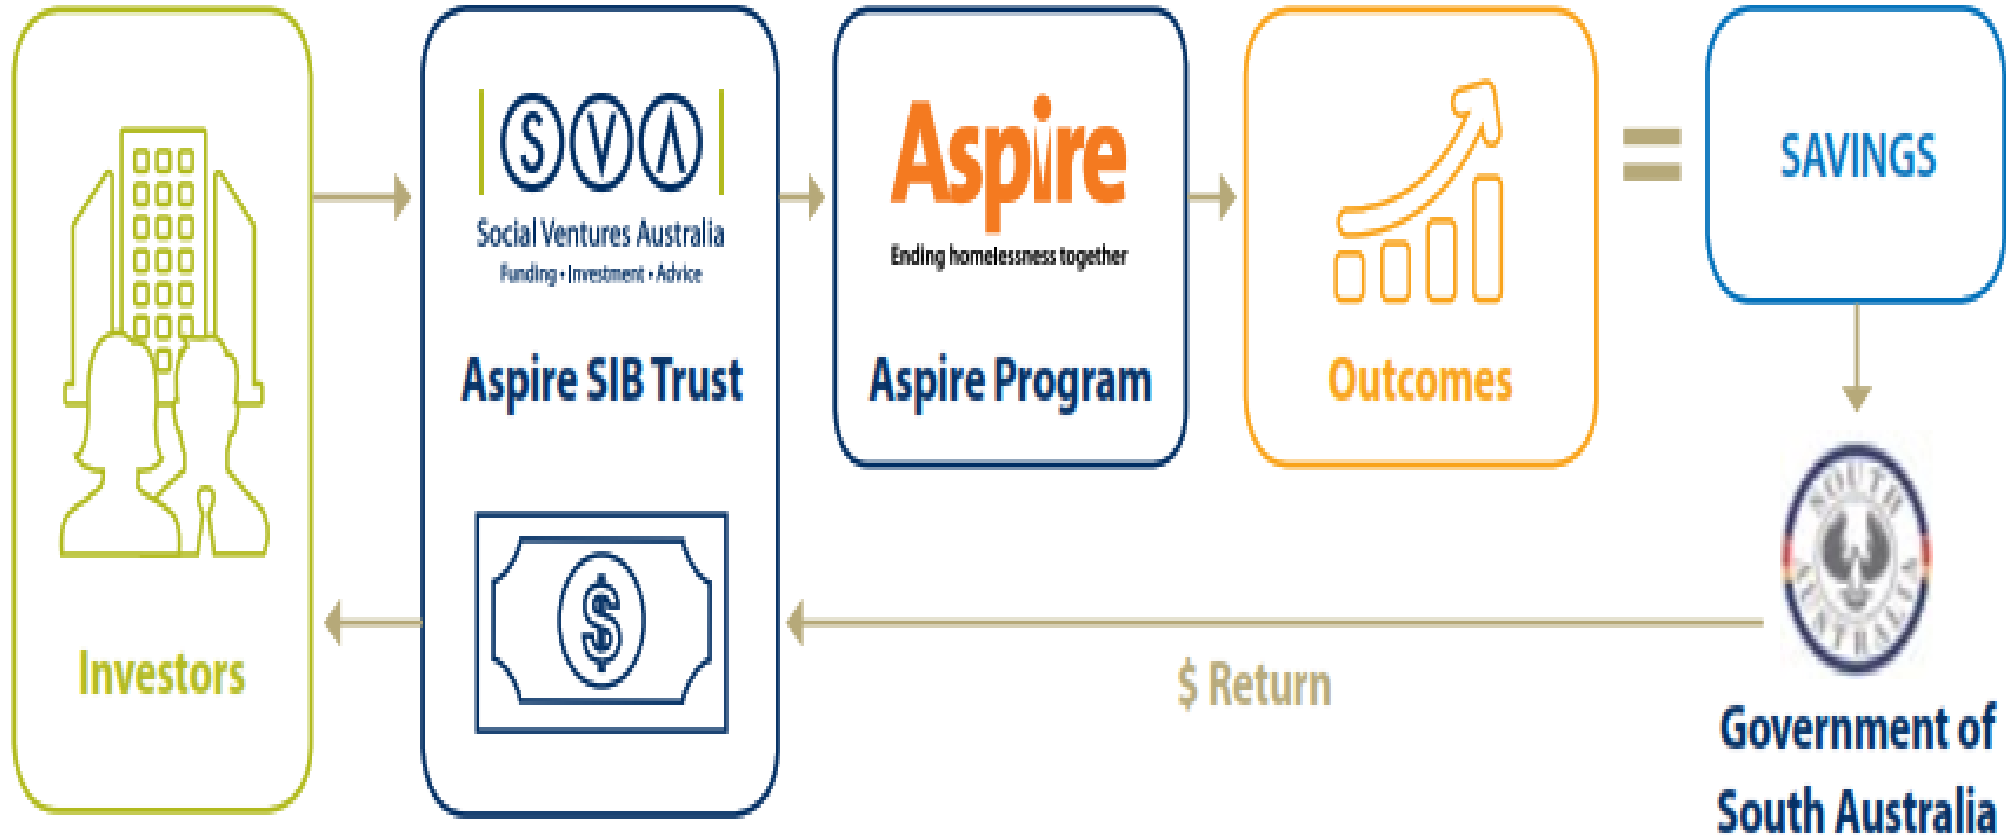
Investors

SVA
Social Ventures Australia
Funding • Investment • Advice

Aspire SIB Trust

Aspire
Ending homelessness together

Aspire Program

Outcomes

=

SAVINGS

SOUTH AUSTRALIA

Government of South Australia

$ Return